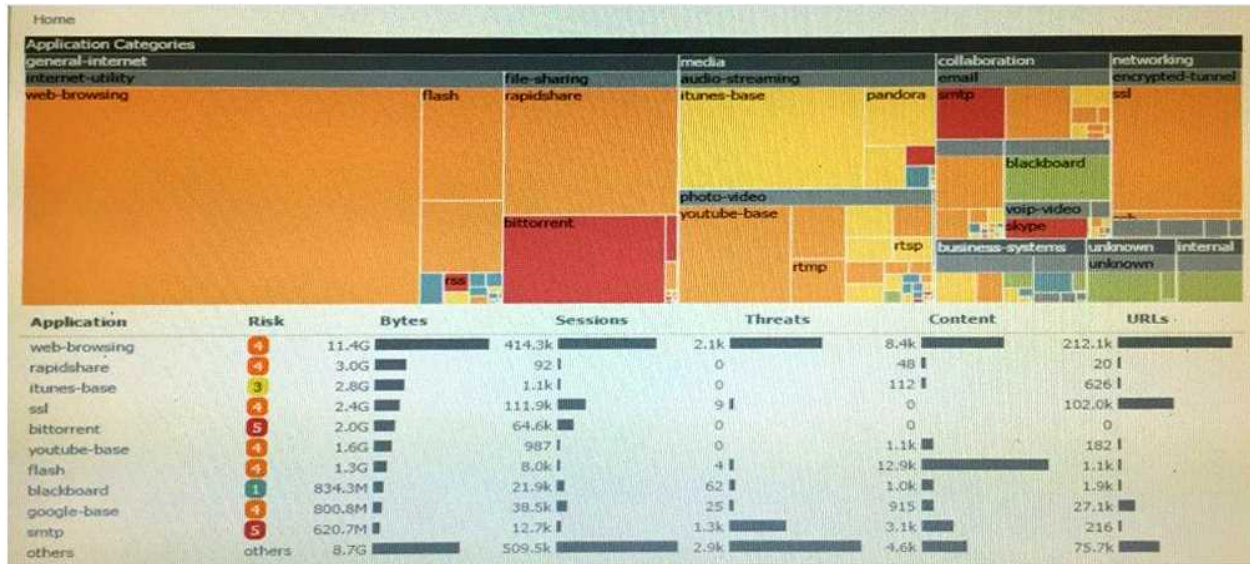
Home

Application Categories

general-internet
internet-utility
web-browsing
flash
rss
file-sharing
rapidshare
bittorrent
media
audio-streaming
itunes-base
pandora
photo-video
youtube-base
rtmp
rtsp
collaboration
email
smtp
blackboard
voip-video
skype
business-systems
networking
encrypted-tunnel
ssl
unknown
unknown
internal

| Application | Risk | Bytes | Sessions | Threats | Content | URLs |
|---|---|---|---|---|---|---|
| web-browsing | 4 | 11.4G | 414.3k | 2.1k | 8.4k | 212.1k |
| rapidshare | 4 | 3.0G | 92 | 0 | 48 | 20 |
| itunes-base | 3 | 2.8G | 1.1k | 0 | 112 | 626 |
| ssl | 4 | 2.4G | 111.9k | 9 | 0 | 102.0k |
| bittorrent | 5 | 2.0G | 64.6k | 0 | 0 | 0 |
| youtube-base | 4 | 1.6G | 987 | 0 | 1.1k | 182 |
| flash | 4 | 1.3G | 8.0k | 4 | 12.9k | 1.1k |
| blackboard | 1 | 834.3M | 21.9k | 62 | 1.0k | 1.9k |
| google-base | 4 | 800.8M | 38.5k | 25 | 915 | 27.1k |
| smtp | 5 | 620.7M | 12.7k | 1.3k | 3.1k | 216 |
| others | others | 8.7G | 509.5k | 2.9k | 4.6k | 75.7k |